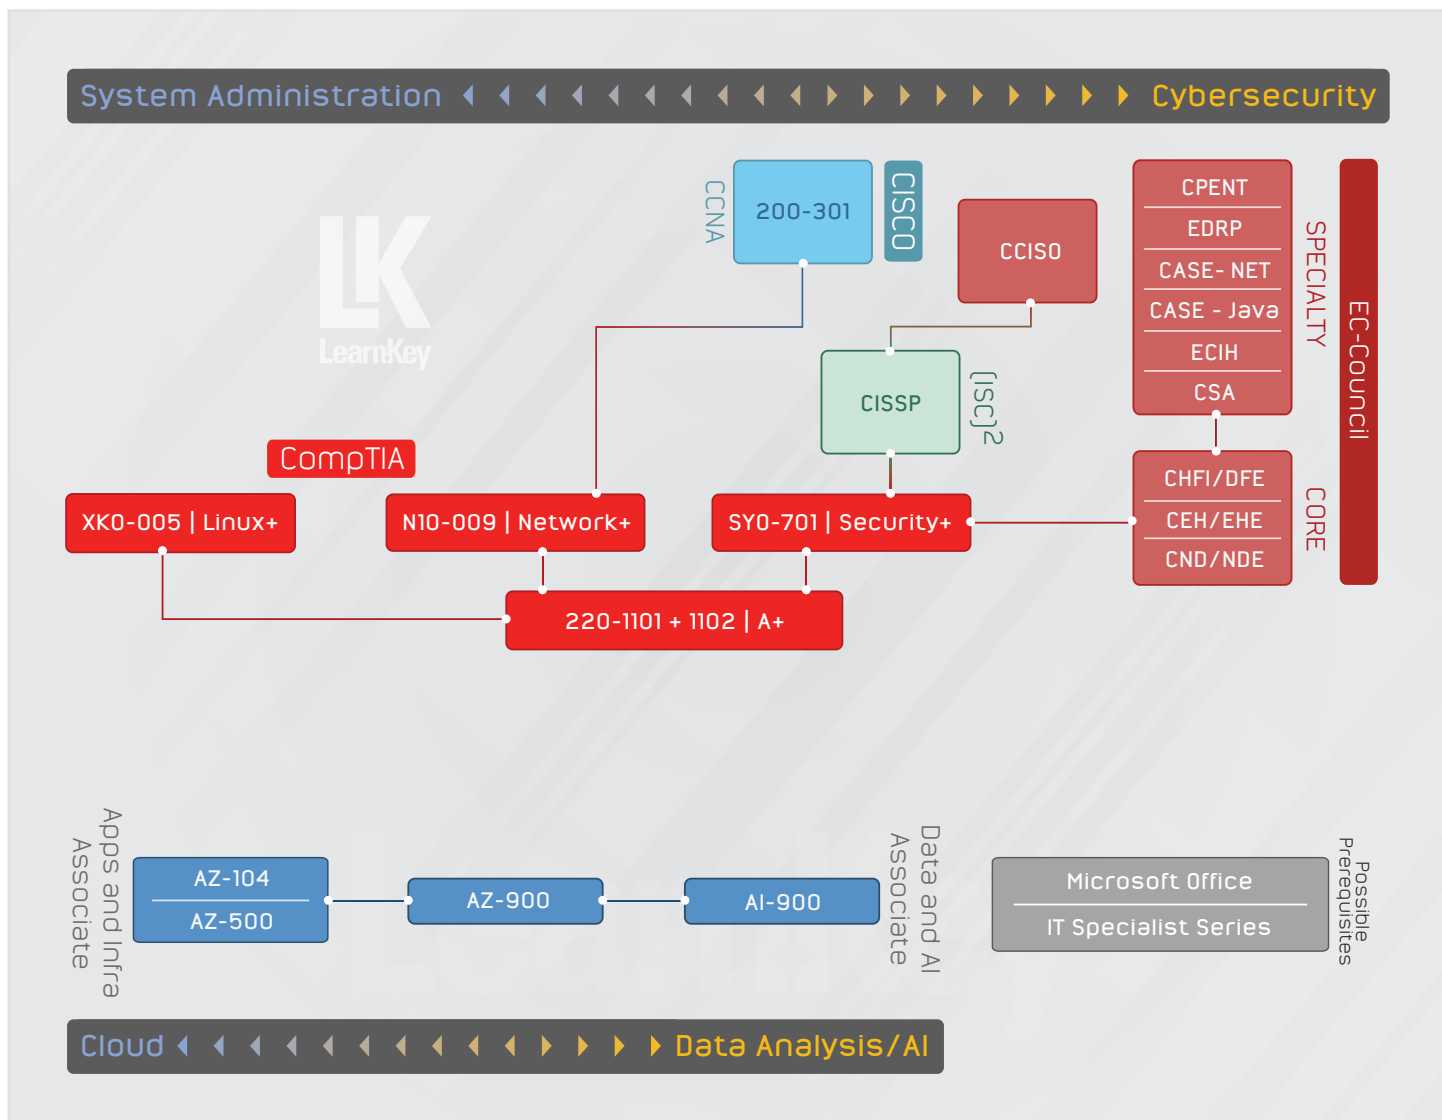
System Administration Cybersecurity

LK LearnKey

CCNA
200-301
CISCO

CCISO

CPENT
EDRP
CASE- NET
CASE - Java
ECIH
CSA
SPECIALTY

EC-Council

CISSP
(ISC)2

CompTIA

CHFI/DFE
CEH/EHE
CND/NDE
CORE

XK0-005 | Linux+
N10-009 | Network+
SY0-701 | Security+

220-1101 + 1102 | A+

Apps and Infra Associate
AZ-104
AZ-500
AZ-900
AI-900
Data and AI Associate

Microsoft Office
IT Specialist Series
Possible Prerequisites

Cloud Data Analysis/AI